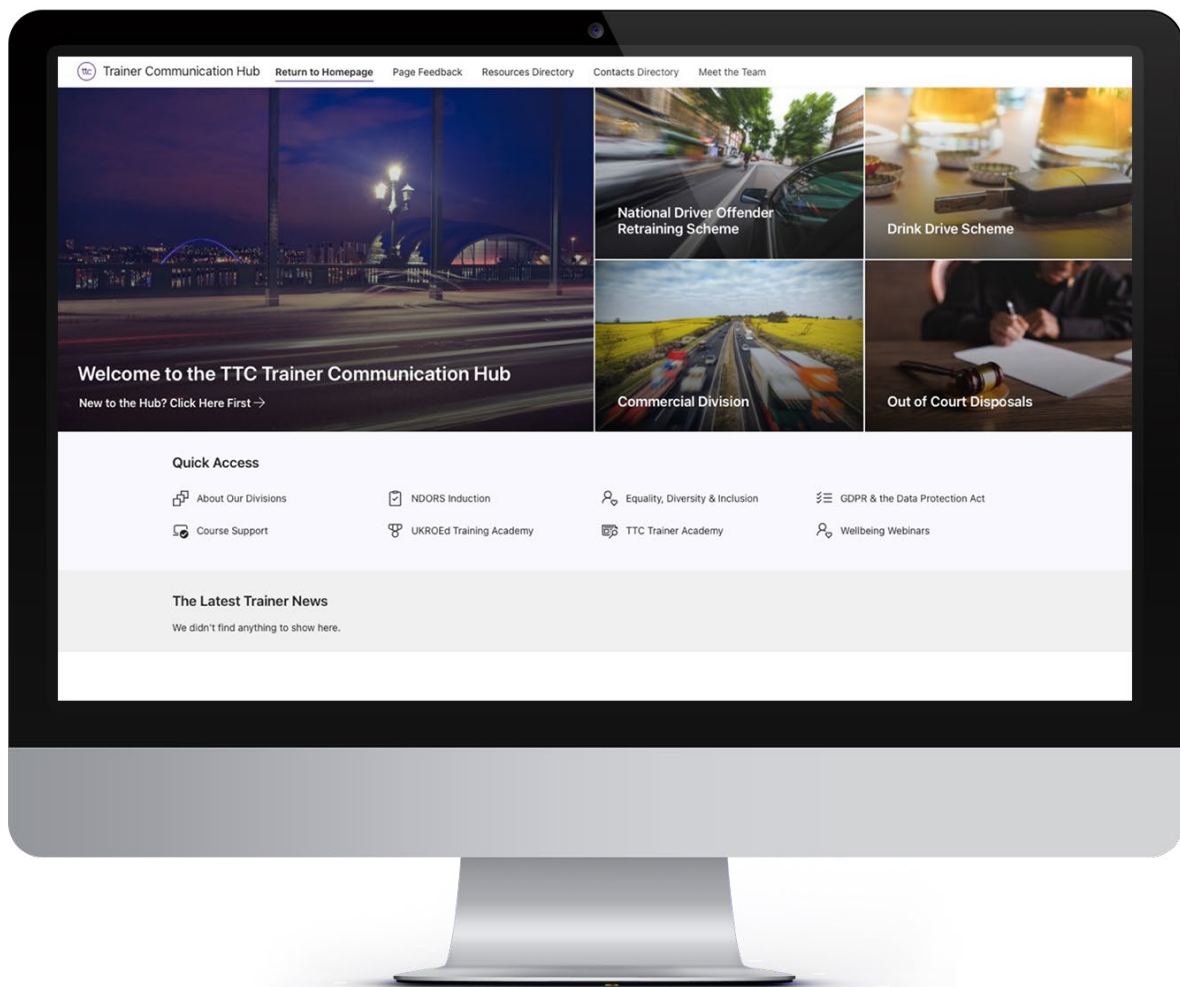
ttc Trainer Communication Hub Return to Homepage Page Feedback Resources Directory Contacts Directory Meet the Team

Welcome to the TTC Trainer Communication Hub

New to the Hub? Click Here First →

National Driver Offender Retraining Scheme

Drink Drive Scheme

Commercial Division

Out of Court Disposals

Quick Access

About Our Divisions

NDORS Induction

Equality, Diversity & Inclusion

GDPR & the Data Protection Act

Course Support

UKROEd Training Academy

TTC Trainer Academy

Wellbeing Webinars

The Latest Trainer News

We didn't find anything to show here.